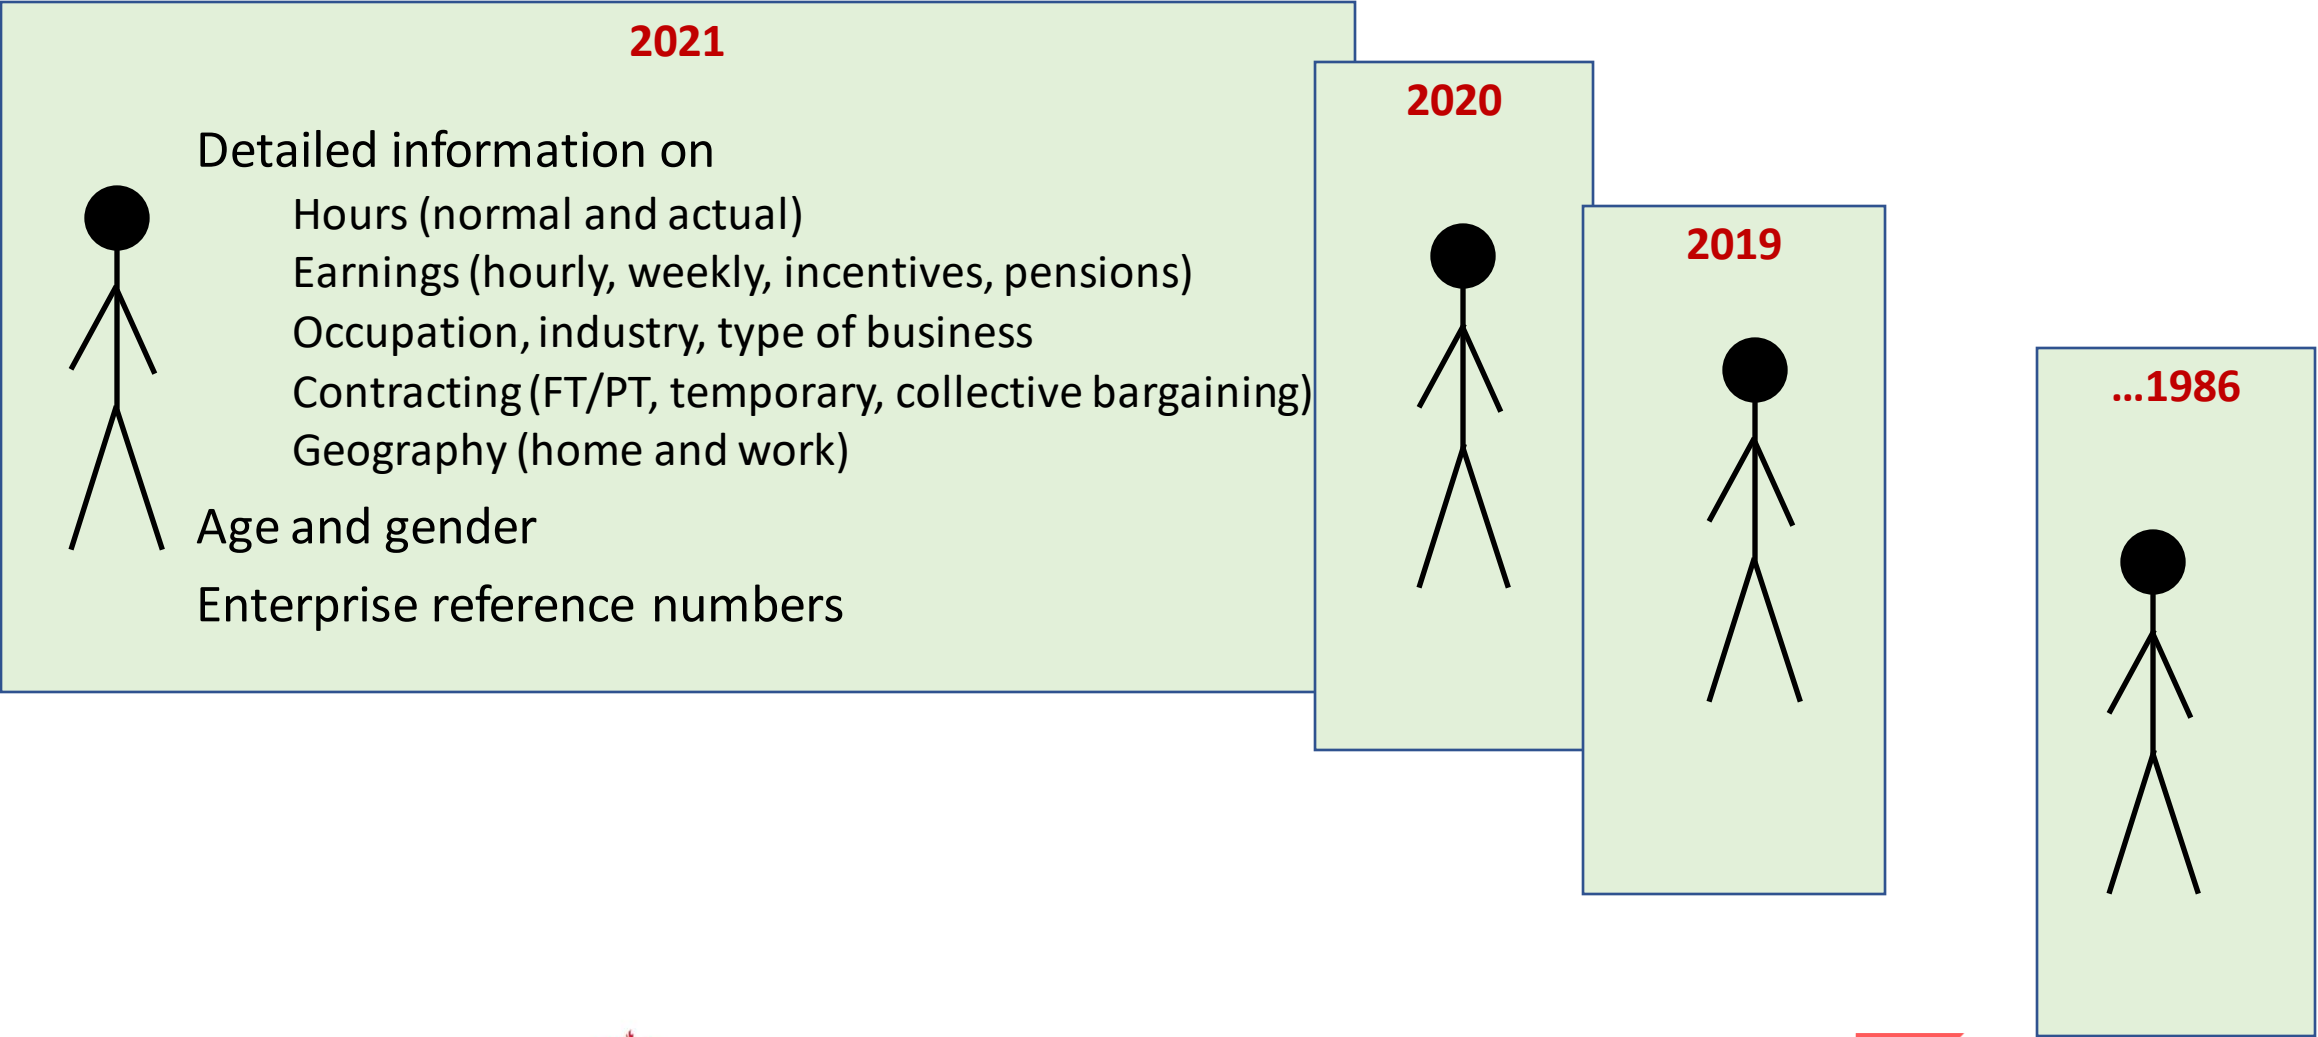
2021

Detailed information on

Hours (normal and actual)

Earnings (hourly, weekly, incentives, pensions)

Occupation, industry, type of business

Contracting (FT/PT, temporary, collective bargaining)

Geography (home and work)

Age and gender

Enterprise reference numbers

2020

2019

...1986